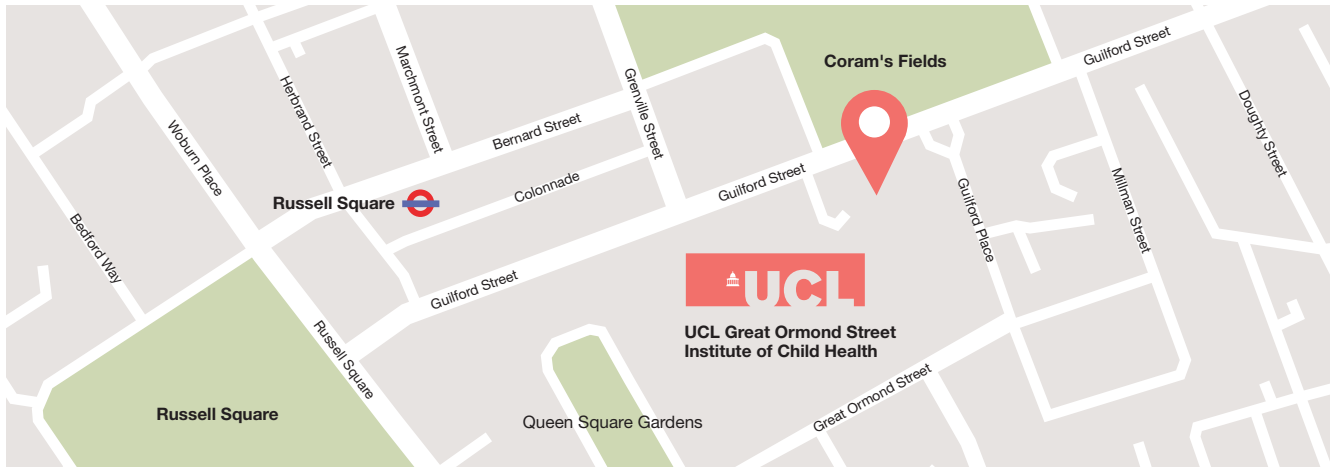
Coram's Fields

Guilford Street

Marchmont Street

Herbrand Street

Grenville Street

Doughty Street

Bernard Street

Woburn Place

Colonnade

Guilford Street

Russell Square

Guilford Place

Millman Street

Bedford Way

UCL

UCL Great Ormond Street Institute of Child Health

Guilford Street

Russell Square

Great Ormond Street

Russell Square

Queen Square Gardens